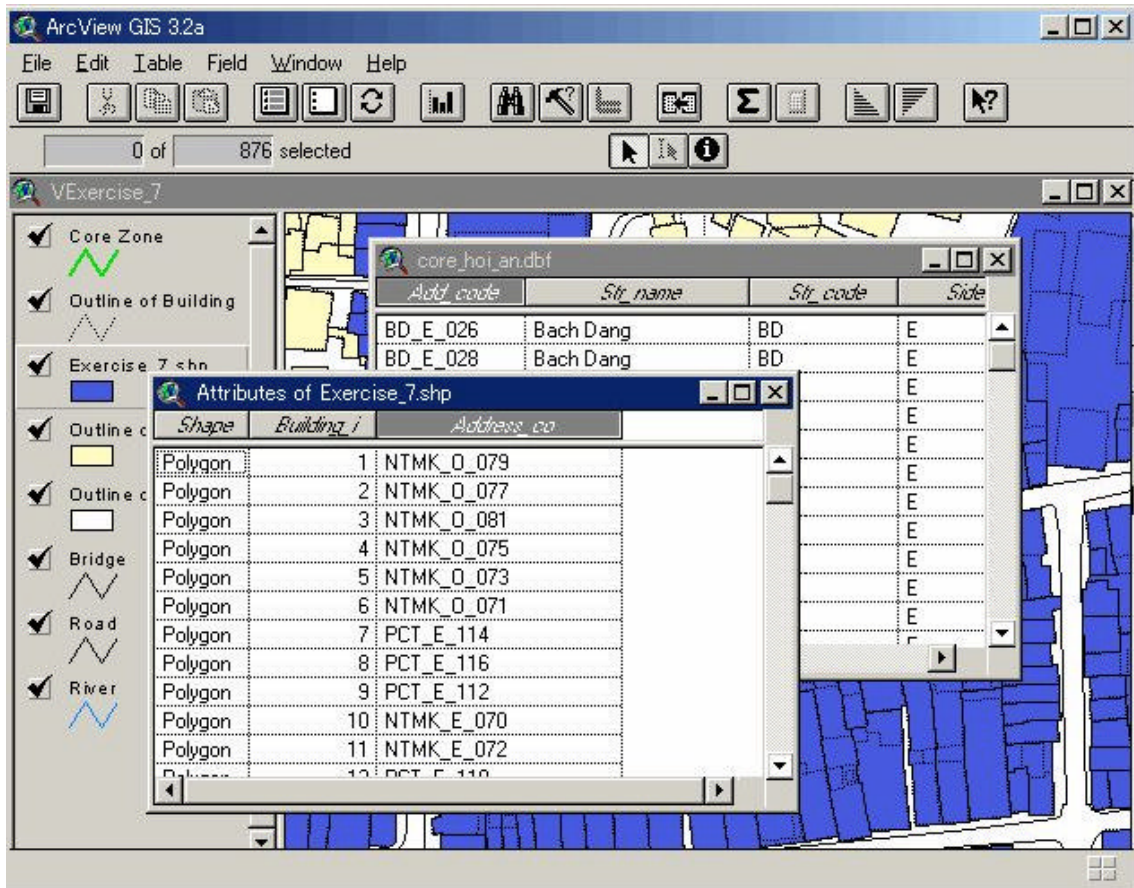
ArcView GIS 3.2a

File Edit Table Field Window Help

0 of 876 selected

VExercise_7

Core Zone

Outline of Building

Exercise_7.shp

Outline c

Outline c

Bridge

Road

River

core_hoi_an.dbf

| Add_code | Str_name | Str_code | Side |
|---|---|---|---|
| BD_E_026 | Bach Dang | BD | E |
| BD_E_028 | Bach Dang | BD | E |
| | | | E |
| | | | E |
| | | | E |
| | | | E |
| | | | E |
| | | | E |
| | | | E |
| | | | E |
| | | | E |

Attributes of Exercise_7.shp

| Shape | Building_i | Address_co |
|---|---|---|
| Polygon | 1 | NTMK_0_079 |
| Polygon | 2 | NTMK_0_077 |
| Polygon | 3 | NTMK_0_081 |
| Polygon | 4 | NTMK_0_075 |
| Polygon | 5 | NTMK_0_073 |
| Polygon | 6 | NTMK_0_071 |
| Polygon | 7 | PCT_E_114 |
| Polygon | 8 | PCT_E_116 |
| Polygon | 9 | PCT_E_112 |
| Polygon | 10 | NTMK_E_070 |
| Polygon | 11 | NTMK_E_072 |
| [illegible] | 12 | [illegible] |